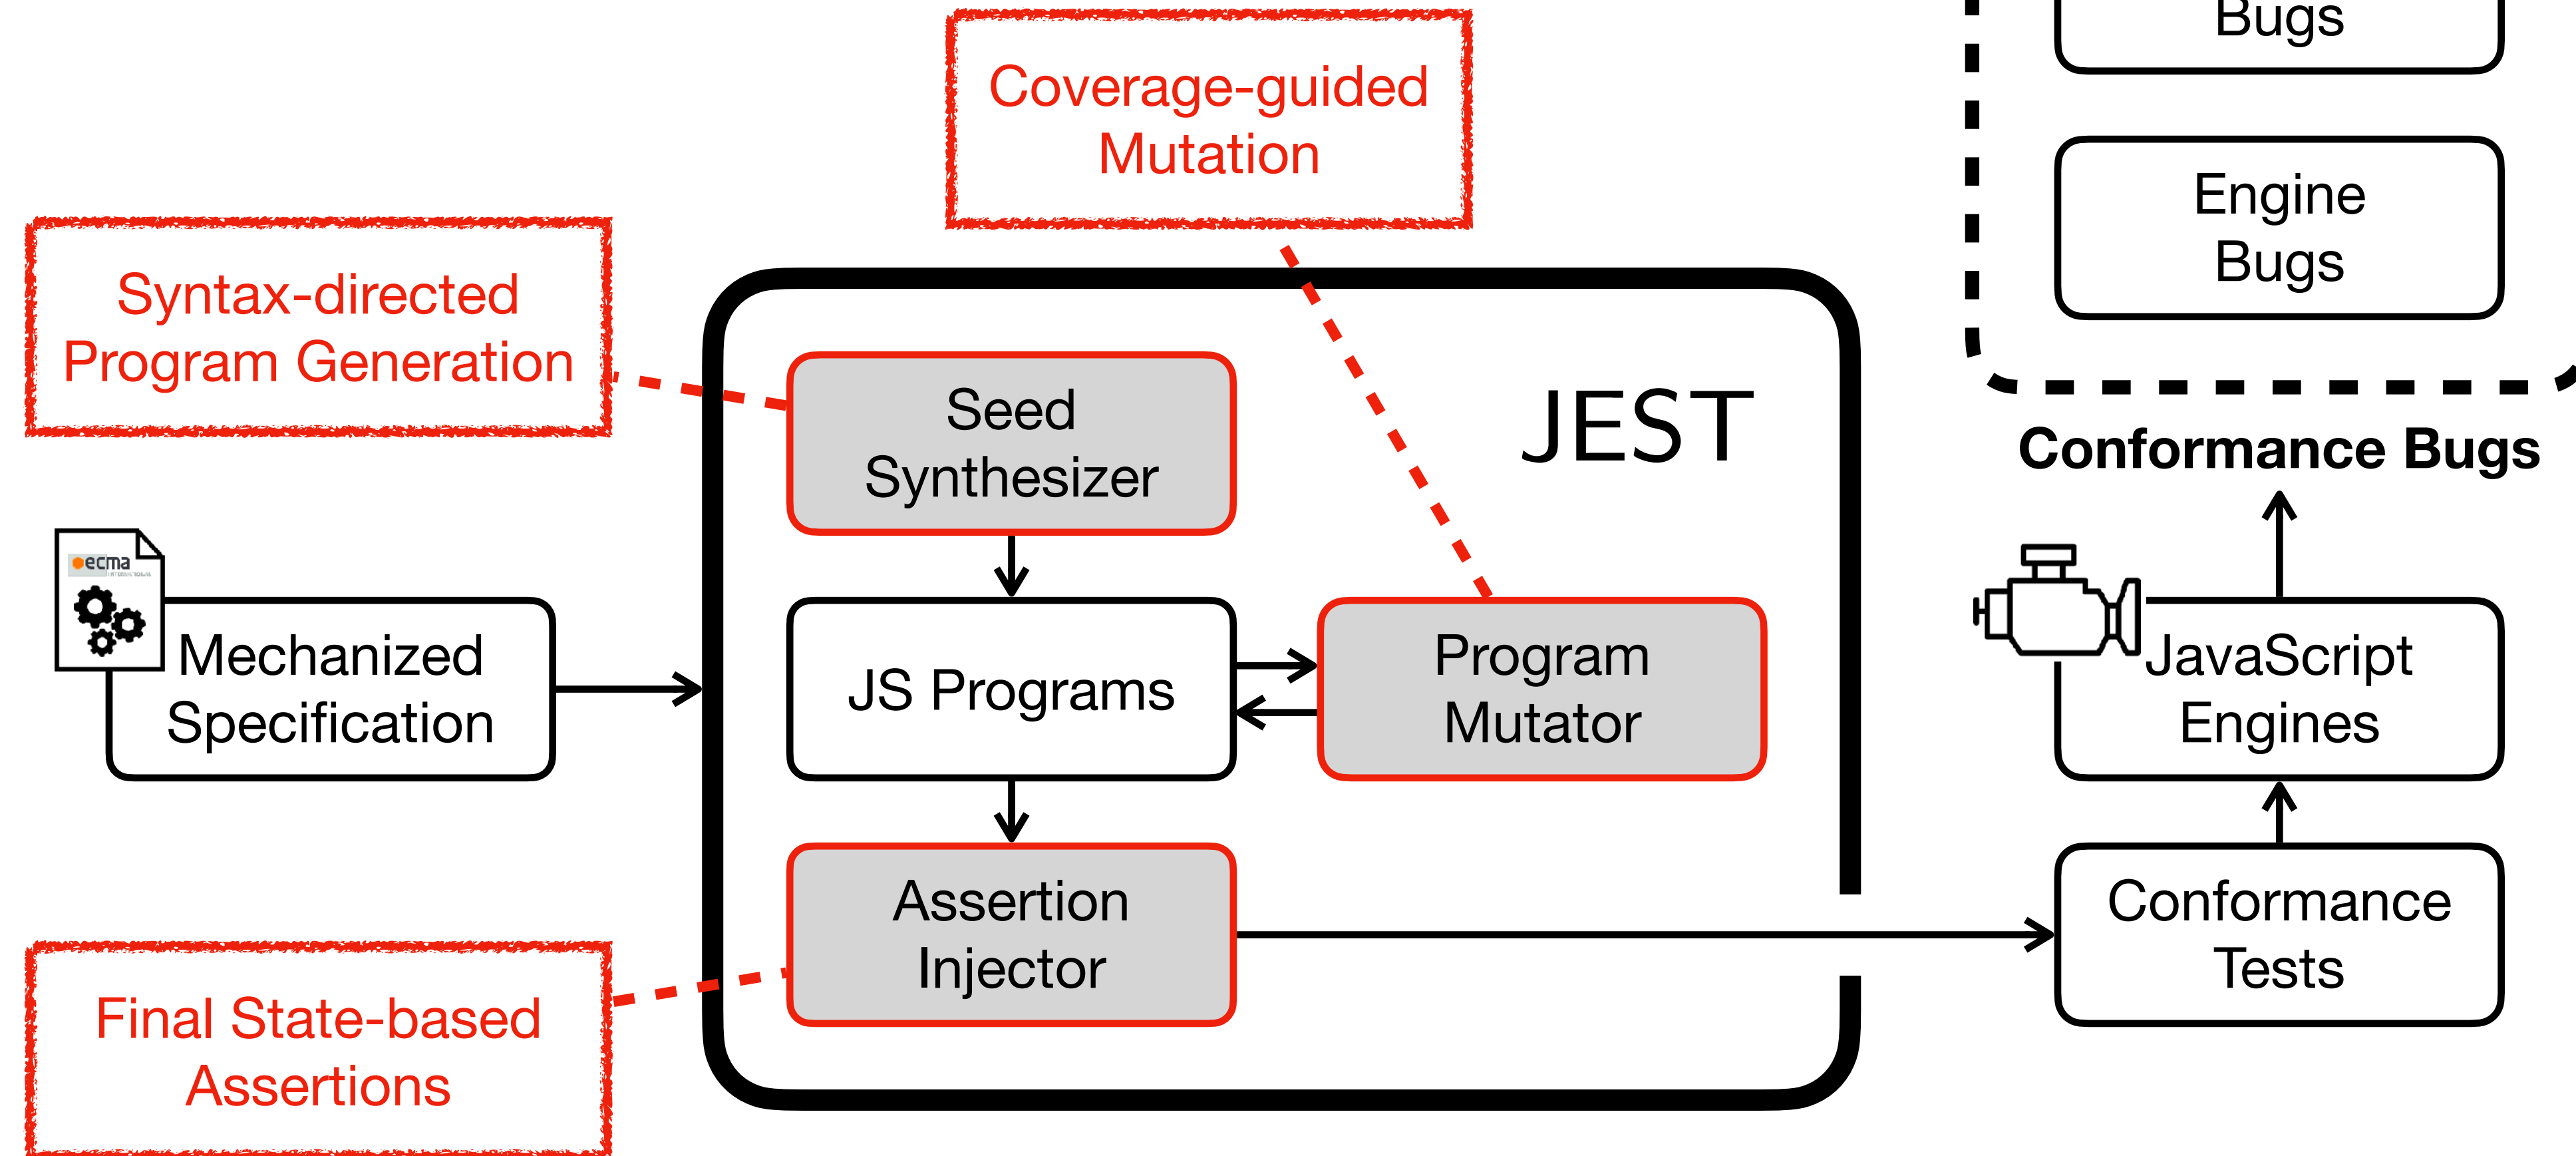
Coverage-guided Mutation

Syntax-directed Program Generation

JEST

Seed Synthesizer

JS Programs

Program Mutator

Assertion Injector

ecma

Mechanized Specification

Final State-based Assertions

Bugs

Engine Bugs

Conformance Bugs

JavaScript Engines

Conformance Tests